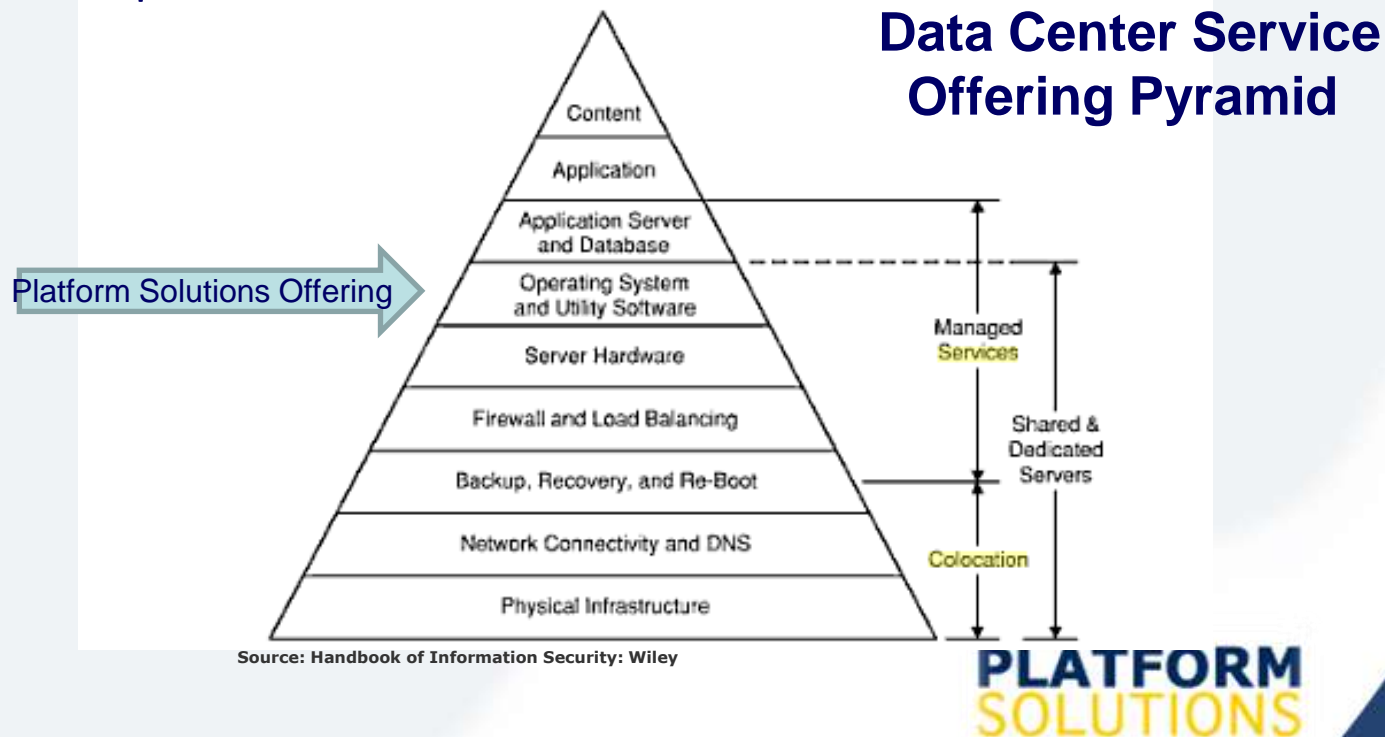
Data Center Service Offering Pyramid

Content
Application
Application Server and Database
Operating System and Utility Software
Server Hardware
Firewall and Load Balancing
Backup, Recovery, and Re-Boot
Network Connectivity and DNS
Physical Infrastructure

Platform Solutions Offering

Managed Services
Shared & Dedicated Servers
Colocation

Source: Handbook of Information Security: Wiley

PLATFORM SOLUTIONS